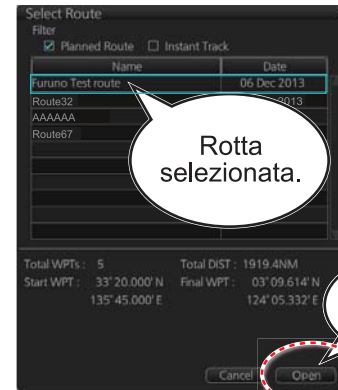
Select Route
Filter
☑ Planned Route ☐ Instant Track

| Name | Date |
|---|---|
| Furuno Test route | 06 Dec 2013 |
| Route32 | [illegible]2013 |
| AAAAAA | |
| Route67 | |

Rotta selezionata.

Total WPTs : 5 Total DIST : 1919.4NM
Start WPT : 33°20.000' N Final WPT : 03°09.614' N
135°45.000' E 124°05.332' E

Cancel Open